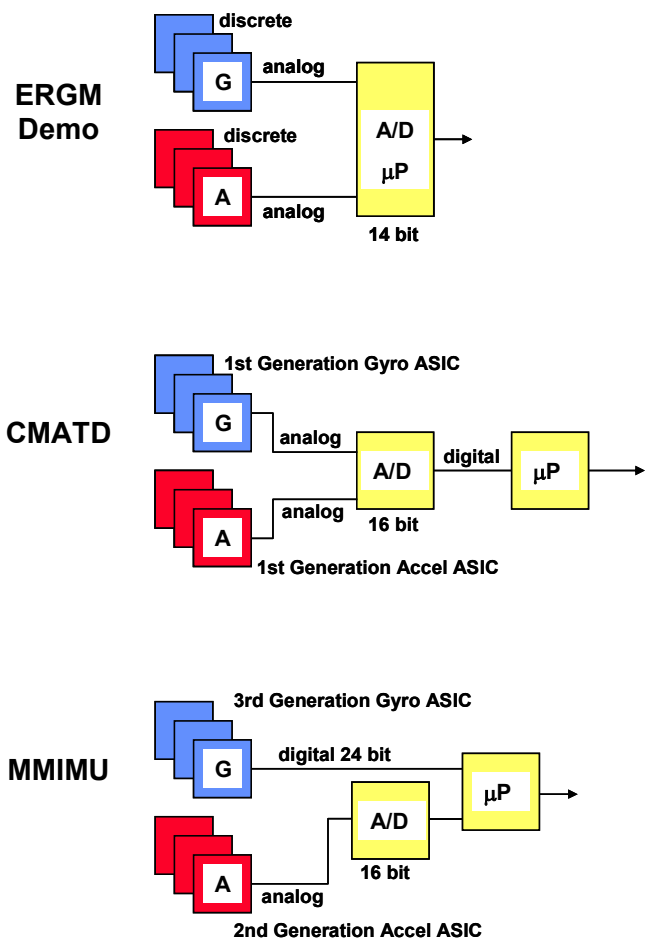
ERGM Demo

discrete

G

analog

discrete

A

analog

A/D

μP

14 bit

CMATD

1st Generation Gyro ASIC

G

analog

digital

A/D

μP

analog

16 bit

A

1st Generation Accel ASIC

MMIMU

3rd Generation Gyro ASIC

G

digital 24 bit

μP

A/D

16 bit

A

analog

2nd Generation Accel ASIC